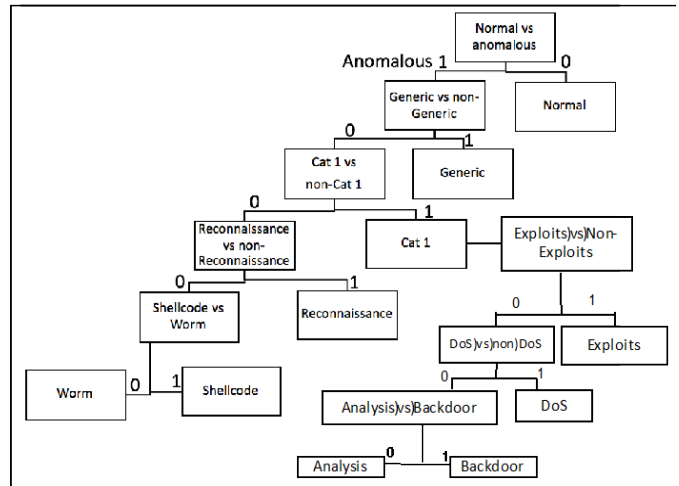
Normal vs anomalous

Anomalous 1

0

Generic vs non-Generic

Normal

0

1

Cat 1 vs non-Cat 1

Generic

0

1

Reconnaissance vs non-Reconnaissance

Cat 1

Exploits)vs)Non-Exploits

0

1

0

1

Shellcode vs Worm

Reconnaissance

DoS)vs)non)DoS

Exploits

0

1

Worm

0

1

Shellcode

Analysis)vs)Backdoor

DoS

0

1

Analysis

Backdoor